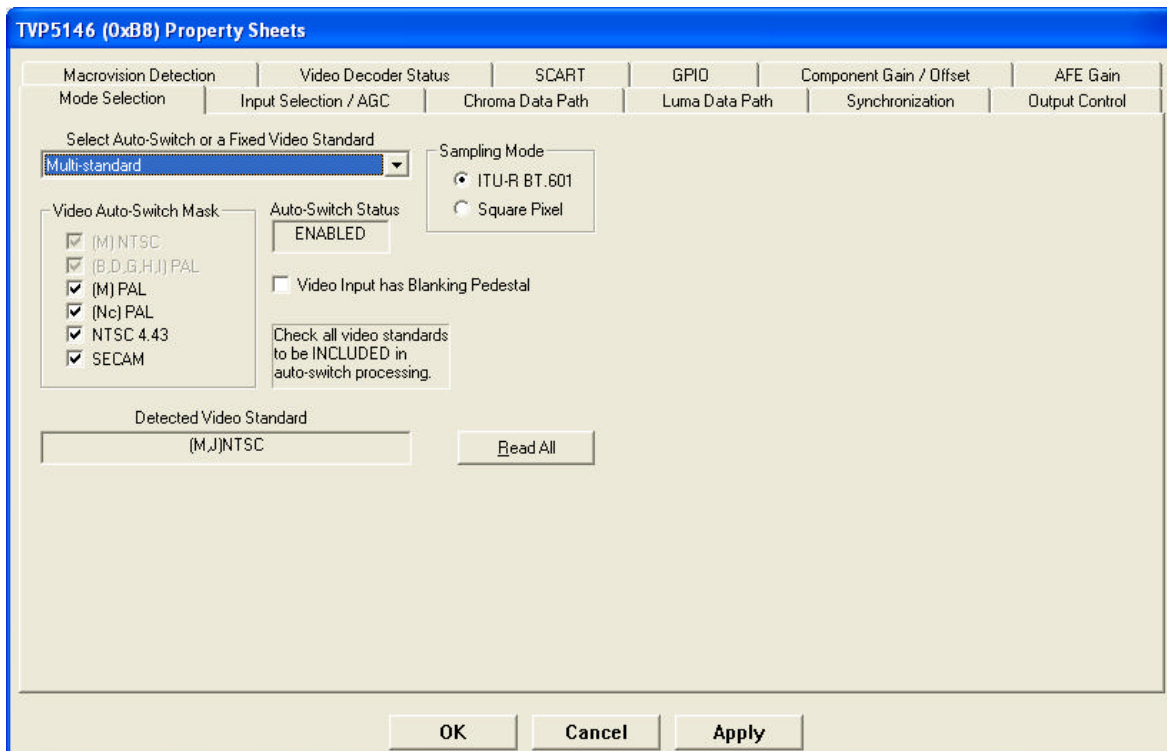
TVP5146 (0xB8) Property Sheets

Macrovision Detection
Video Decoder Status
SCART
GPIO
Component Gain / Offset
AFE Gain
Mode Selection
Input Selection / AGC
Chroma Data Path
Luma Data Path
Synchronization
Output Control

Select Auto-Switch or a Fixed Video Standard
Multi-standard

Sampling Mode
ITU-R BT.601
Square Pixel

Video Auto-Switch Mask
(M) NTSC
(B,D,G,H,I) PAL
(M) PAL
(Nc) PAL
NTSC 4.43
SECAM

Auto-Switch Status
ENABLED

Video Input has Blanking Pedestal

Check all video standards to be INCLUDED in auto-switch processing.

Detected Video Standard
(M,J)NTSC

Read All

OK
Cancel
Apply